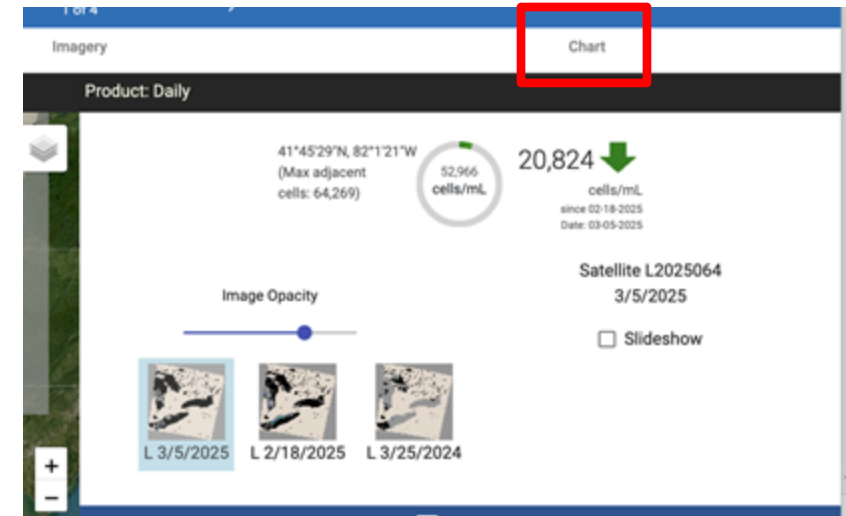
1 of 4

Imagery

Chart

Product: Daily

41°45'29"N, 82°1'21"W (Max adjacent cells: 64,269)

52,966 cells/mL

20,824

cells/mL

since 02-18-2025

Date: 03-05-2025

Satellite L2025064

3/5/2025

Image Opacity

Slideshow

L 3/5/2025

L 2/18/2025

L 3/25/2024

+

−